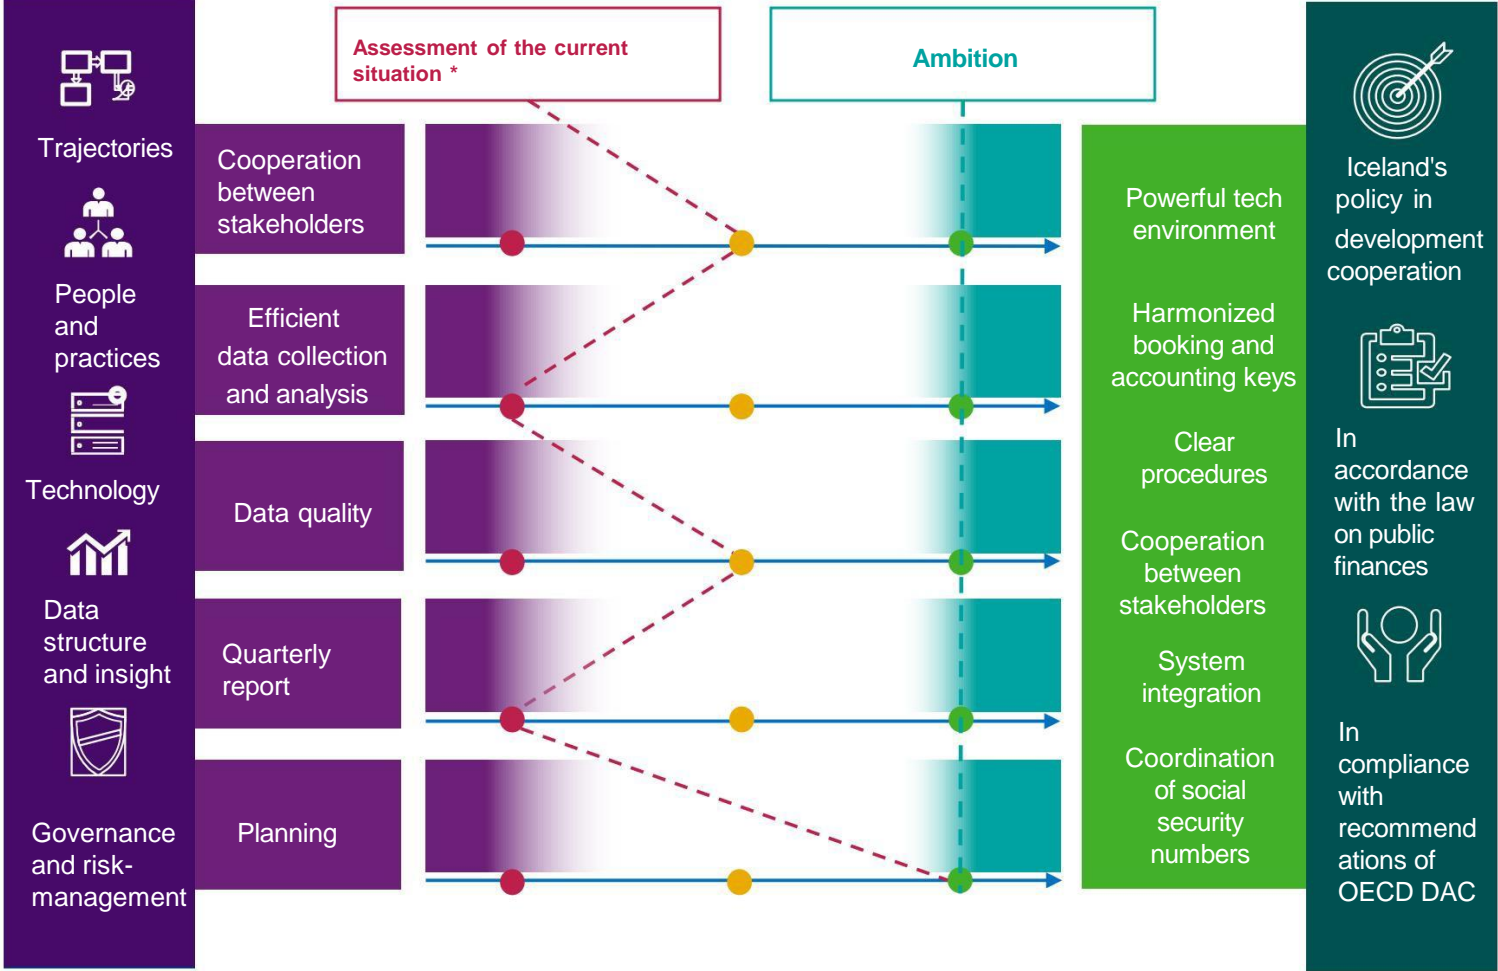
Trajectories

People and practices

Technology

Data structure and insight

Governance and risk-management

Assessment of the current situation *

Ambition

Cooperation between stakeholders

Efficient data collection and analysis

Data quality

Quarterly report

Planning

Powerful tech environment

Harmonized booking and accounting keys

Clear procedures

Cooperation between stakeholders

System integration

Coordination of social security numbers

Iceland's policy in development cooperation

In accordance with the law on public finances

In compliance with recommendations of OECD DAC